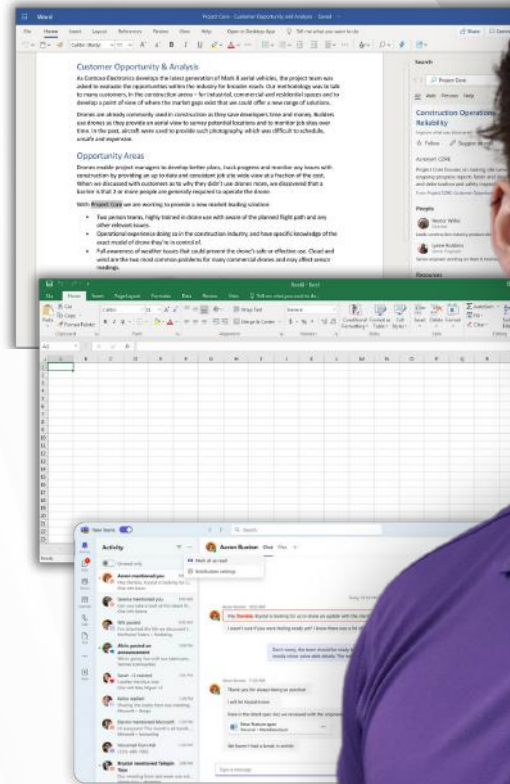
Word

Project Core - Customer Opportunity and Analysis · Saved

File Home Insert Layout References Review View Help Open in Desktop App Tell me what you want to do

Share

Customer Opportunity & Analysis

As Contoso Electronics develops the latest generation of Mark 8 aerial vehicles, the project team was asked to evaluate the opportunities within the industry for broader reach. Our methodology was to talk to many customers, in the construction arena – for industrial, commercial and residential spaces and to develop a point of view of where the market gaps exist that we could offer a new range of solutions.

Drones are already commonly used in construction as they save developers time and money. Builders use drones as they provide an aerial view to survey potential locations and to monitor job sites over time. In the past, aircraft were used to provide such photography, which was difficult to schedule, unsafe and expensive.

Opportunity Areas

Drones enable project managers to develop better plans, track progress and monitor any issues with construction by providing an up to date and consistent job site wide view at a fraction of the cost. When we discussed with customers as to why they didn't use drones more, we discovered that a barrier is that 3 or more people are generally required to operate the drone.

With Project Core we are working to provide a new market leading solution:

• Two person teams, highly trained in drone use with aware of the planned flight path and any other relevant issues.
• Operational experience doing so in the construction industry, and have specific knowledge of the exact model of drone they're in control of.
• Full awareness of weather issues that could prevent the drone's safe or effective use. Cloud and wind are the two most common problems for many commercial drones and may affect aerial readings.

Search

Project Core

Construction Operations Reliability

Follow Suggest an edit

Acronym: CORE

Resources

Book1 - Excel

File Home Insert Page Layout Formulas Data Review View Tell me what you want to do

Cut Copy Format Painter Wrap Text Merge & Center General Conditional Formatting Format as Table Cell Styles Insert Delete Format AutoSum Fill Clear

Clipboard Font Alignment Number Styles Cells

A1

A B C D E F G H I J K L M N O P Q

1 2 3 4 5 6 7 8 9 10 11 12 13 14 15 16 17 18 19 20 21 22 23 24 25 26 27

Ready

New Teams

Search

Activity

Unread only

Mark all as read

Notification settings

Aaron Buxton Chat Files

Aaron mentioned you

Serena mentioned you

Will posted

Alvin posted an announcement

Sarah +2 reacted

Kaiko replied

Daniel mentioned Microsoft

Voicemail from Will

Krystal mentioned Tailspin

Hey Daniela, Krystal is looking for us to show an update with the client

I wasn't sure if you were feeling ready yet? I know there was a lot

Don't worry, the team should be ready

Thank you for always being on practice!

I will let Krystal know

Here is the latest spec that we reviewed with the engineering

We haven't had a break in awhile

Type a message